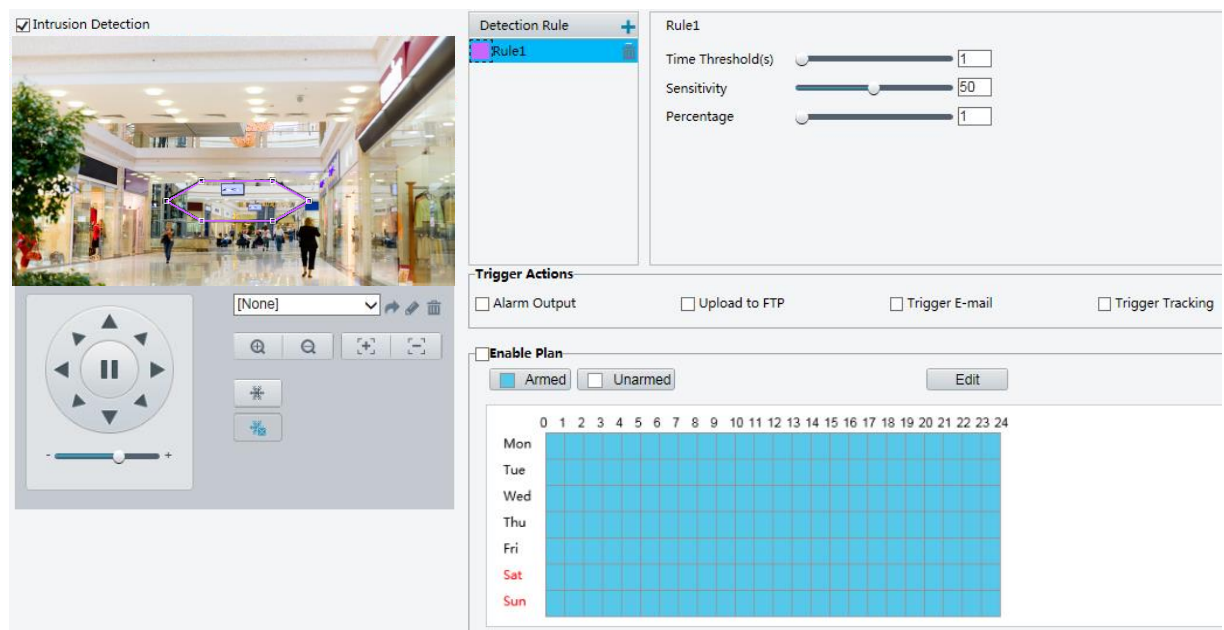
Intrusion Detection

[None]

-

+

Detection Rule

+

Rule1

Rule1

Time Threshold(s) 1

Sensitivity 50

Percentage 1

Trigger Actions

Alarm Output

Upload to FTP

Trigger E-mail

Trigger Tracking

Enable Plan

Armed

Unarmed

Edit

0 1 2 3 4 5 6 7 8 9 10 11 12 13 14 15 16 17 18 19 20 21 22 23 24

Mon

Tue

Wed

Thu

Fri

Sat

Sun